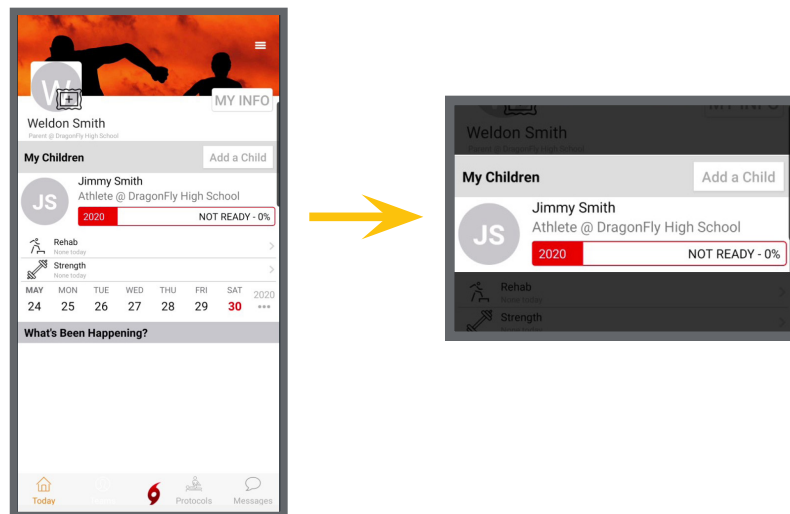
W

MY INFO

Weldon Smith

Parent @ DragonFly High School

My Children

Add a Child

JS

Jimmy Smith

Athlete @ DragonFly High School

2020 NOT READY - 0%

Rehab

None today

Strength

None today

| MAY | MON | TUE | WED | THU | FRI | SAT | 2020 |
|---|---|---|---|---|---|---|---|
| 24 | 25 | 26 | 27 | 28 | 29 | 30 | ••• |

What's Been Happening?

Today

Protocols

Messages

Weldon Smith

Parent @ DragonFly High School

My Children

Add a Child

JS

Jimmy Smith

Athlete @ DragonFly High School

2020 NOT READY - 0%

Rehab

None today

Strength